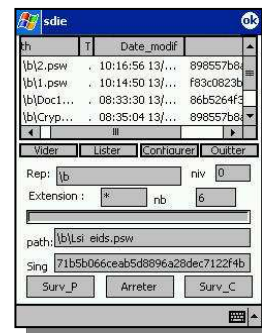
sdie

ok

| th | T | Date_modif | |
|---|---|---|---|
| \b\2.psw | . | 10:16:56 13/... | 898557b8 |
| \b\1.psw | . | 10:14:50 13/... | f83c0823b |
| \b\Doc1... | . | 08:33:30 13/... | 86b5264f3 |
| \b\Cryp... | . | 08:35:04 13/... | 898557b8 |

Vider Lister Configurer Quitter

Rep: \b niv 0

Extension : * nb 6

path: \b\Lsi eids.psw

Sing 71b5b066ceab5d8896a28dec7122f4b

Surv_P Arreter Surv_C